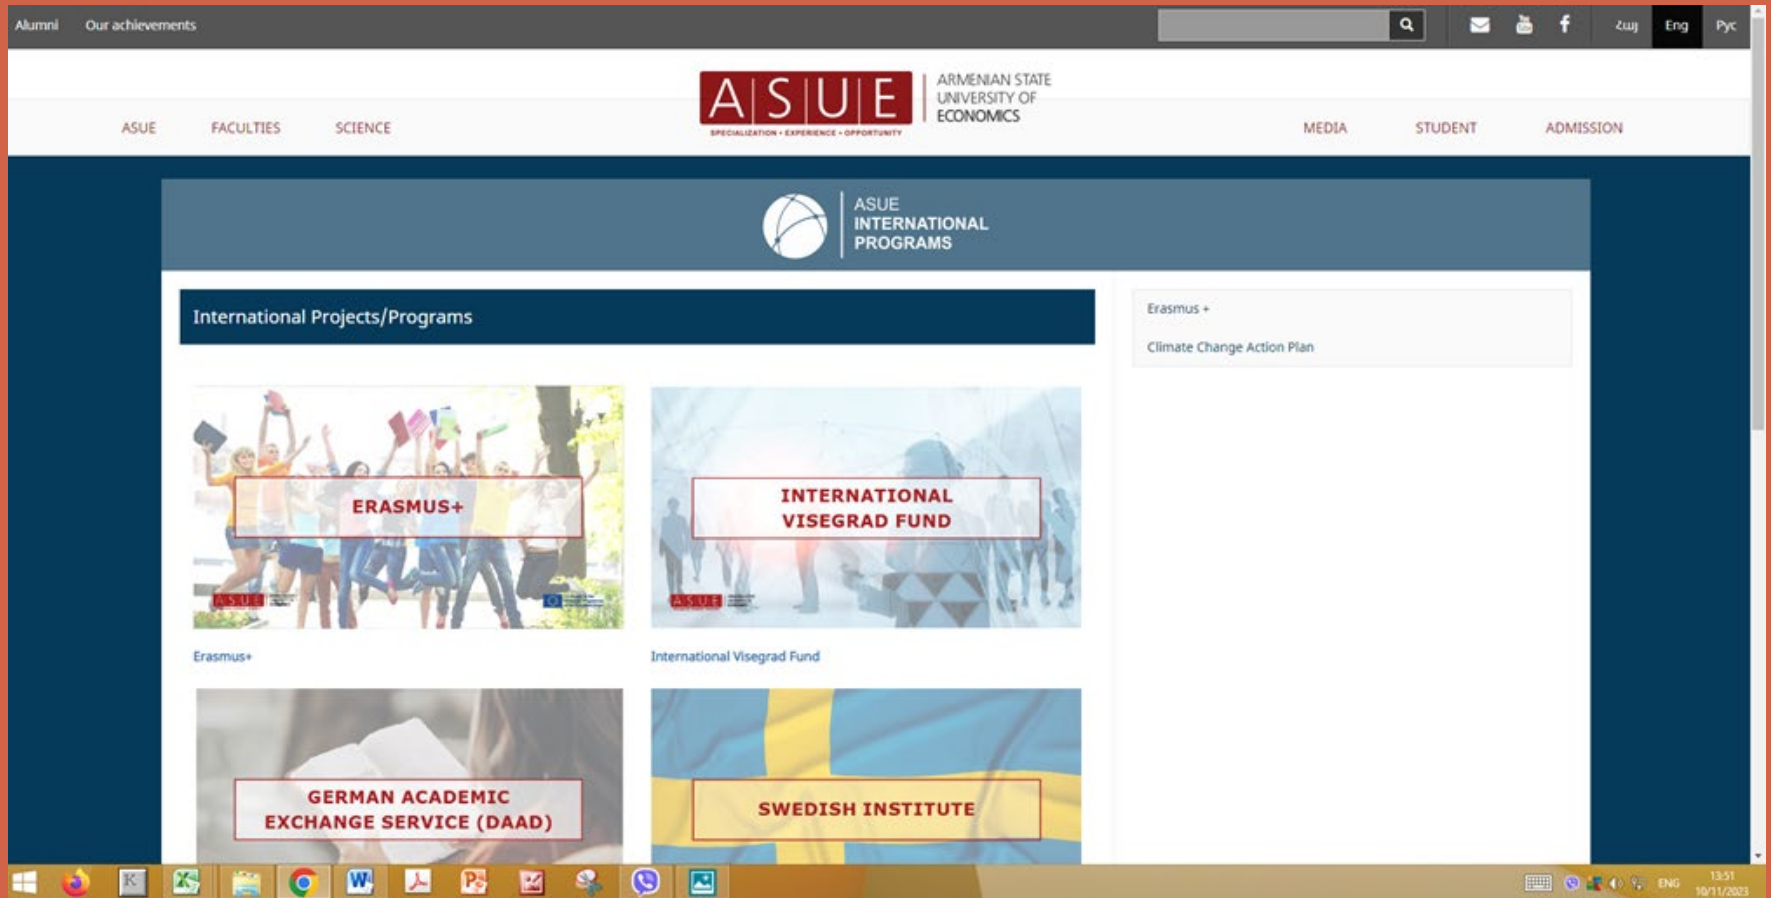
Alumni Our achievements

Հայ Eng Рус

ASUE
SPECIALIZATION • EXPERIENCE • OPPORTUNITY
ARMENIAN STATE UNIVERSITY OF ECONOMICS

ASUE FACULTIES SCIENCE MEDIA STUDENT ADMISSION

ASUE INTERNATIONAL PROGRAMS

International Projects/Programs

Erasmus +

Climate Change Action Plan

ERASMUS+

Erasmus+

INTERNATIONAL VISEGRAD FUND

International Visegrad Fund

GERMAN ACADEMIC EXCHANGE SERVICE (DAAD)

SWEDISH INSTITUTE

ENG
13:51
10/11/2023